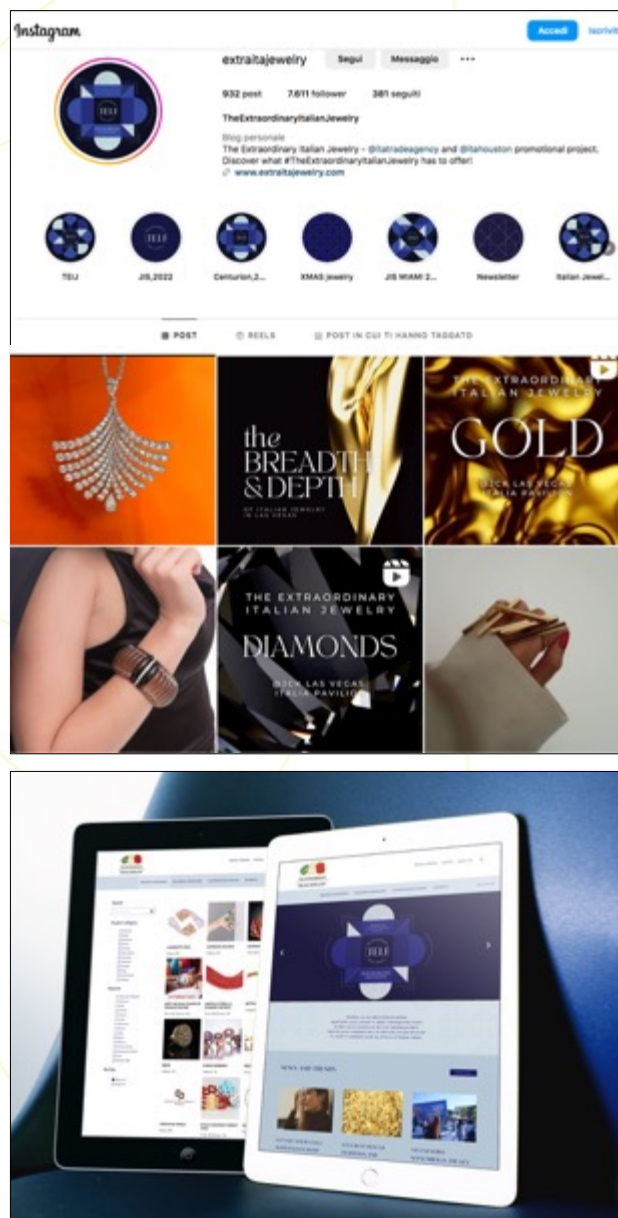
Instagram

Accedi Iscriviti

extraitajewelry Segui Messaggio ···

932 post 7.611 follower 381 seguiti

TheExtraordinaryItalianJewelry

Blog personale

The Extraordinary Italian Jewelry - @itatradeagency and @itahouston promotional project. Discover what #TheExtraordinaryItalianJewelry has to offer!

www.extraitajewelry.com

TEIJ JIS 2022 Centurion 2... XMAS jewelry JIS MIAMI 2... Newsletter Italian Jewel...

POST REELS POST IN CUI TI HANNO TAGGATO

the BREADTH & DEPTH OF ITALIAN JEWELRY IN LAS VEGAS

THE EXTRAORDINARY ITALIAN JEWELRY GOLD @JCK LAS VEGAS ITALIA PAVILION

THE EXTRAORDINARY ITALIAN JEWELRY DIAMONDS @JCK LAS VEGAS ITALIA PAVILION

TEIJ

NEWS AND TRENDS